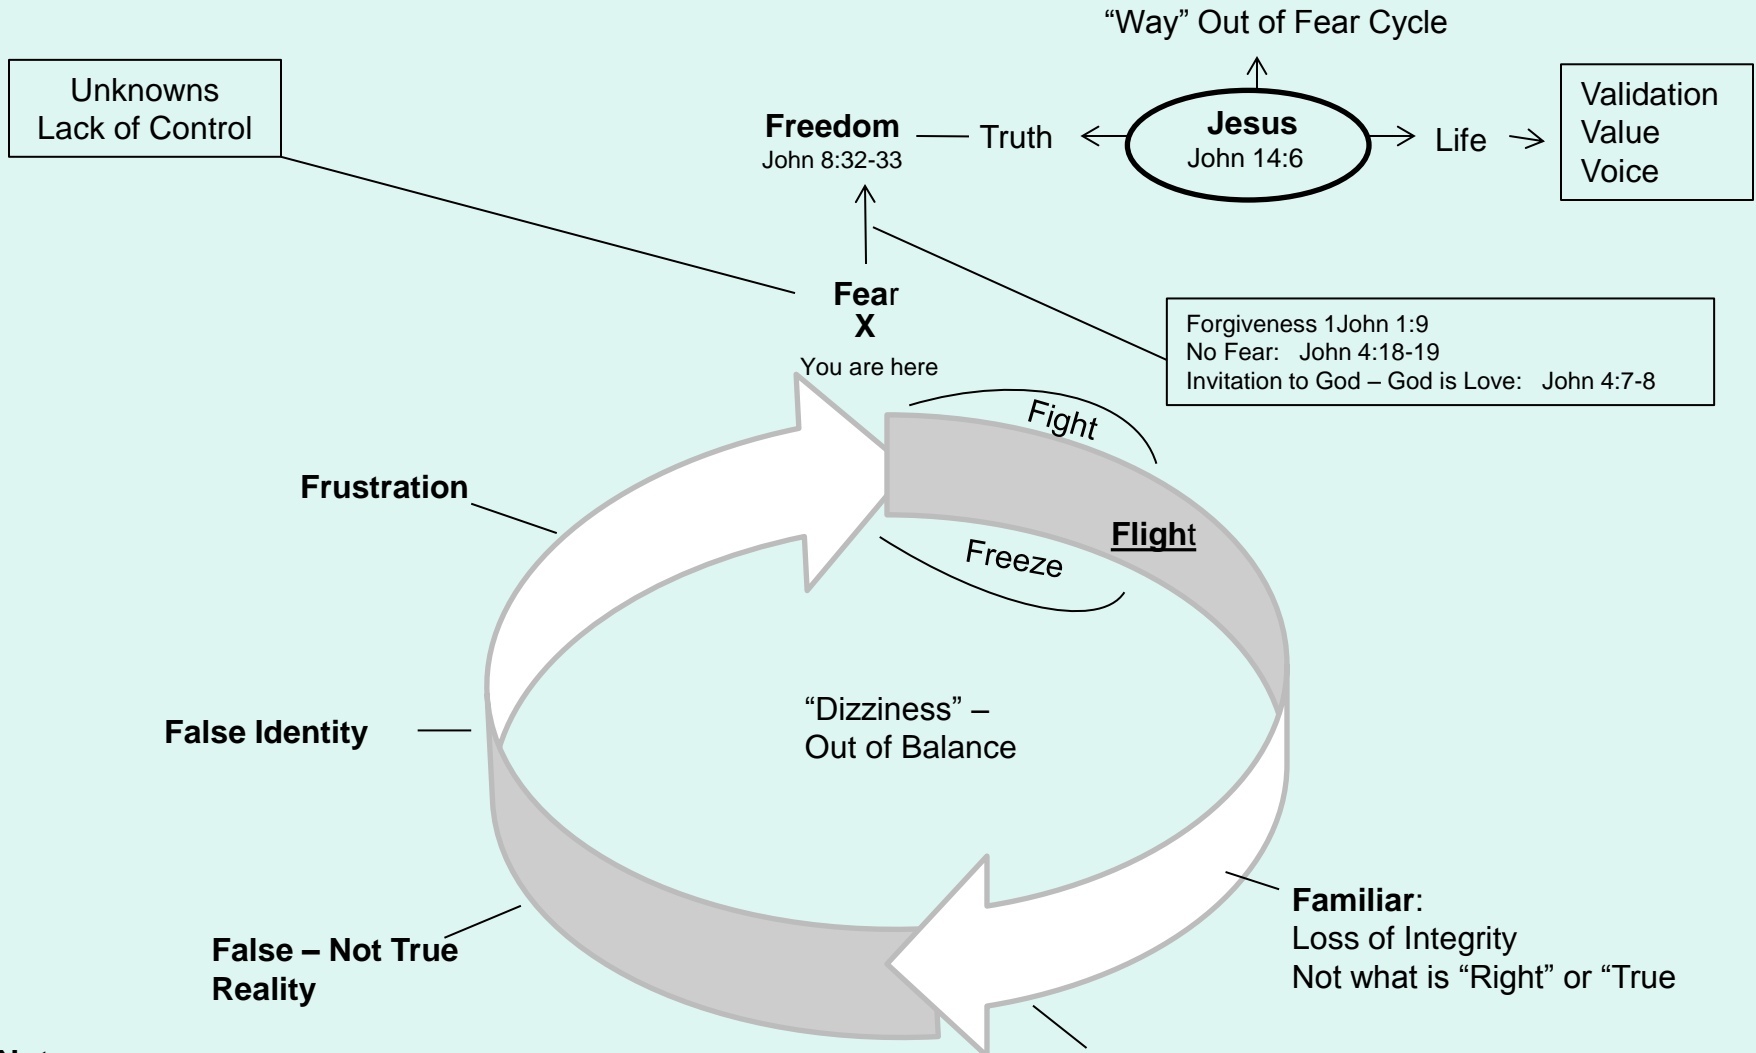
"Way" Out of Fear Cycle

Unknowns
Lack of Control

Freedom
John 8:32-33

Truth

Jesus
John 14:6

Life

Validation
Value
Voice

Fear
X
You are here

Forgiveness 1John 1:9
No Fear: John 4:18-19
Invitation to God – God is Love: John 4:7-8

Fight

Frustration

Flight

Freeze

"Dizziness" –
Out of Balance

False Identity

Familiar:
Loss of Integrity
Not what is "Right" or "True

False – Not True
Reality

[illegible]